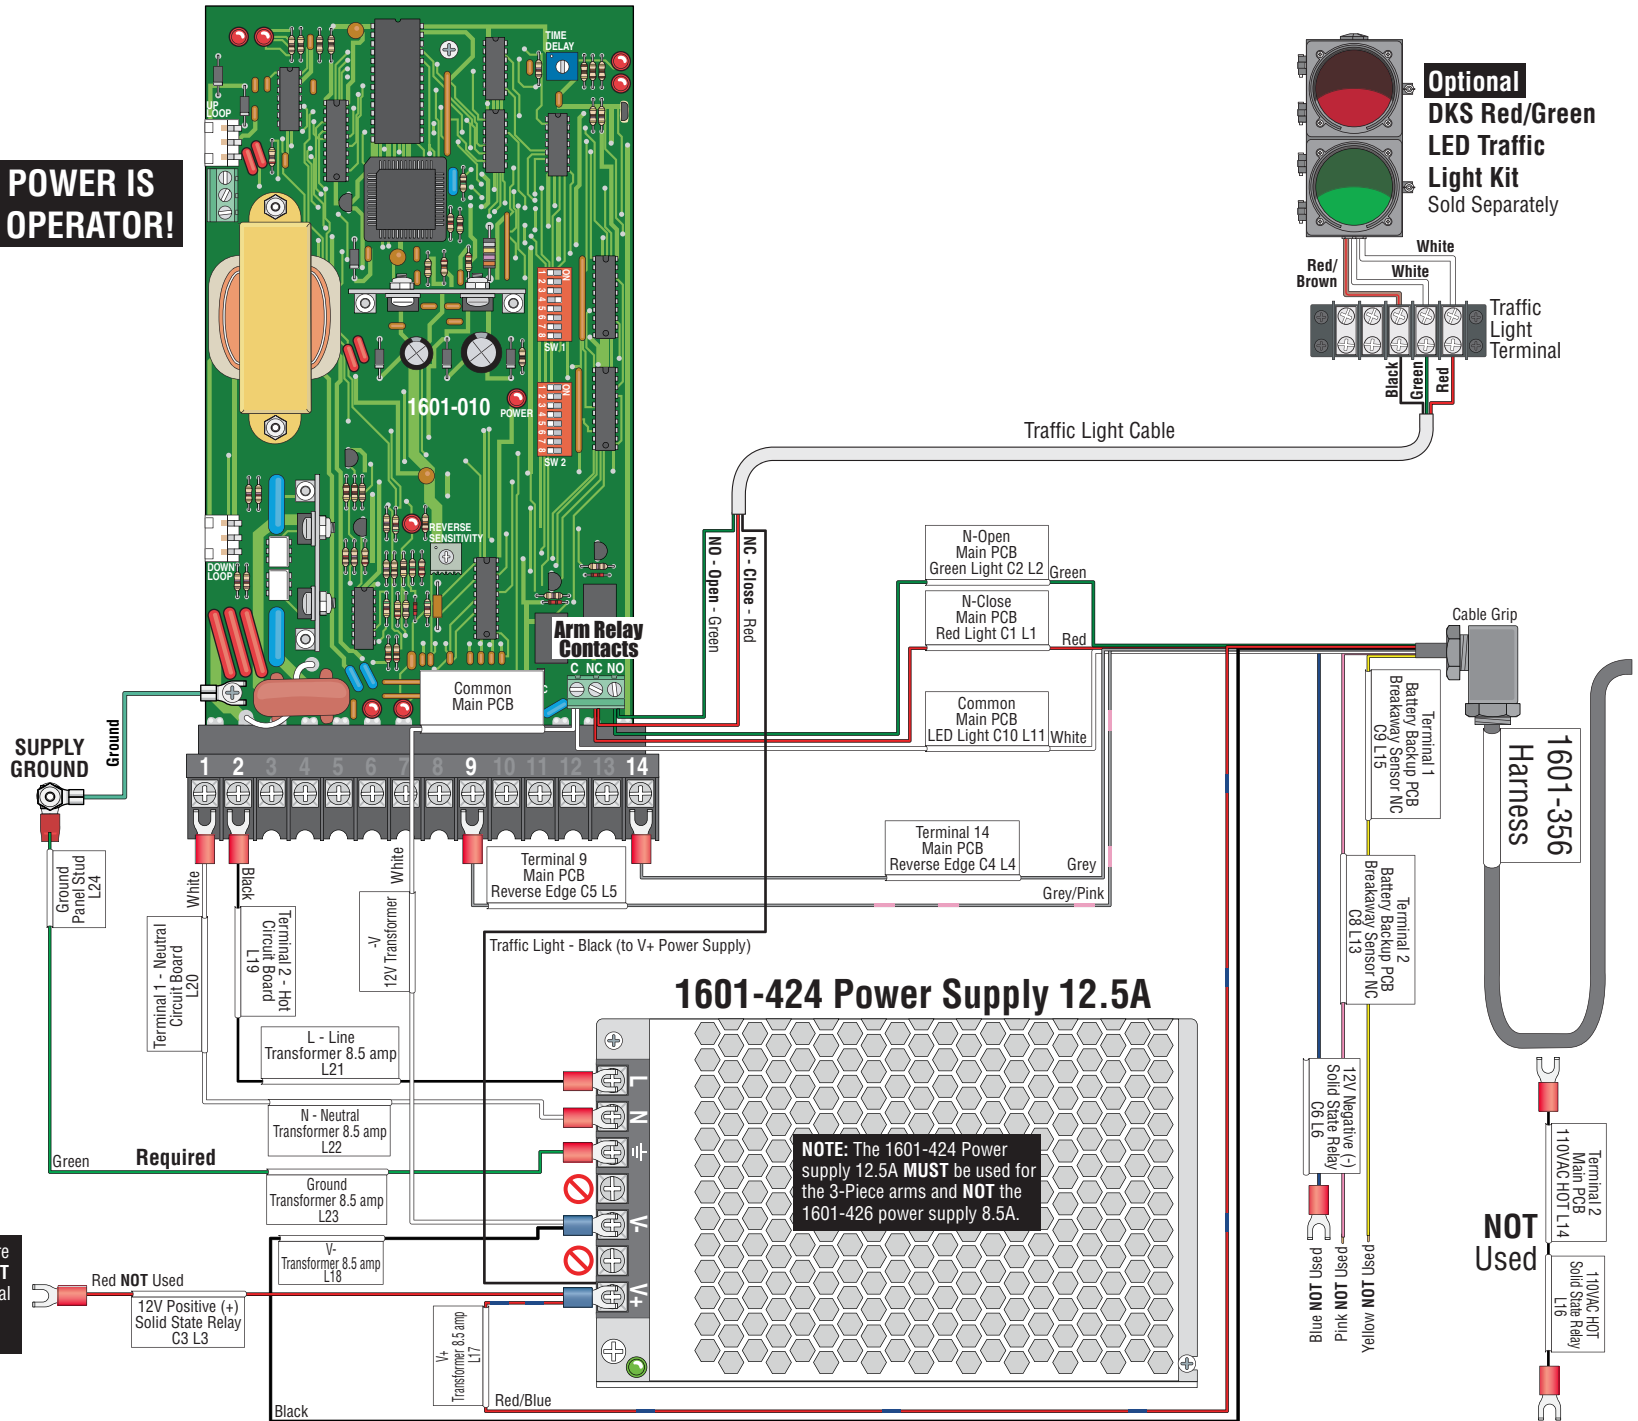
POWER IS
OPERATOR!

Optional
DKS Red/Green
LED Traffic
Light Kit
Sold Separately

White
Red/
Brown
White
Traffic
Light
Terminal
Black
Green
Red

TIME DELAY
UP LOOP
1601-010
POWER
SW 1
SW 2
REVERSE SENSITIVITY
DOWN LOOP

Traffic Light Cable

NO - Open - Green
NC - Close - Red

N-Open
Main PCB
Green Light C2 L2
Green

N-Close
Main PCB
Red Light C1 L1
Red

Common
Main PCB
LED Light C10 L11
White

Arm Relay
Contacts
C NC NO

Common
Main PCB

Cable Grip

SUPPLY
GROUND
Ground

1 2 3 4 5 6 7 8 9 10 11 12 13 14

Terminal 1
Battery Backup PCB
Breakaway Sensor NC
C9 L15

1601-356
Harness

Terminal 14
Main PCB
Reverse Edge C4 L4
Grey

Terminal 9
Main PCB
Reverse Edge C5 L5
Grey/Pink

Ground
Panel Stud
L24

White
Black
White

Terminal 1 - Neutral
Circuit Board
L20

Terminal 2 - Hot
Circuit Board
L19

-V
12V Transformer

Traffic Light - Black (to V+ Power Supply)

Terminal 2
Battery Backup PCB
Breakaway Sensor NC
C8 L13

1601-424 Power Supply 12.5A

L - Line
Transformer 8.5 amp
L21

N - Neutral
Transformer 8.5 amp
L22

Green
Required

Ground
Transformer 8.5 amp
L23

V-
Transformer 8.5 amp
L18

L
N
V-
V+

NOTE: The 1601-424 Power supply 12.5A MUST be used for the 3-Piece arms and NOT the 1601-426 power supply 8.5A.

12V Negative (-)
Solid State Relay
C6 L6

Terminal 2
Main PCB
110VAC HOT L14

NOT
Used

110VAC HOT
Solid State Relay
L16

Red NOT Used

12V Positive (+)
Solid State Relay
C3 L3

V+
Transformer 8.5 amp
L17

Blue NOT Used
Pink NOT Used
Yellow NOT Used

Black
Red/Blue